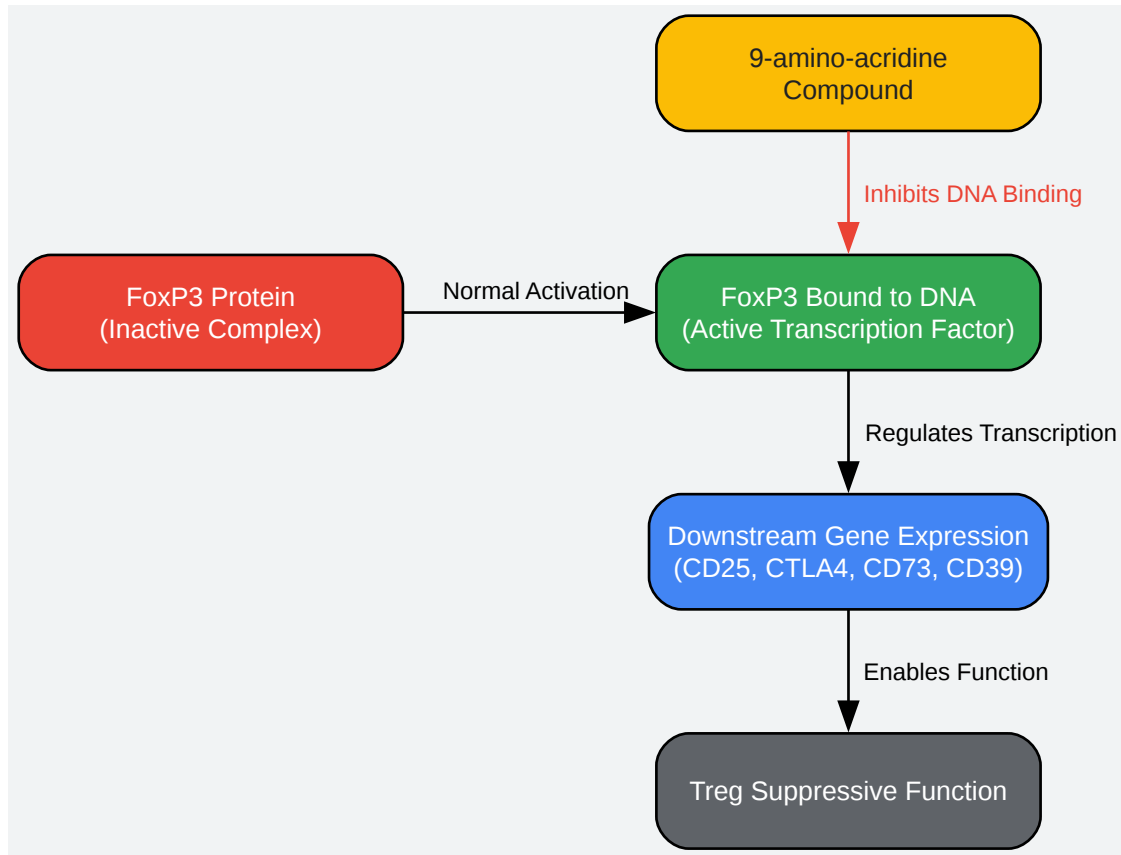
9-amino-acridine Compound

Inhibits DNA Binding

FoxP3 Protein (Inactive Complex)

Normal Activation

FoxP3 Bound to DNA (Active Transcription Factor)

Regulates Transcription

Downstream Gene Expression (CD25, CTLA4, CD73, CD39)

Enables Function

Treg Suppressive Function